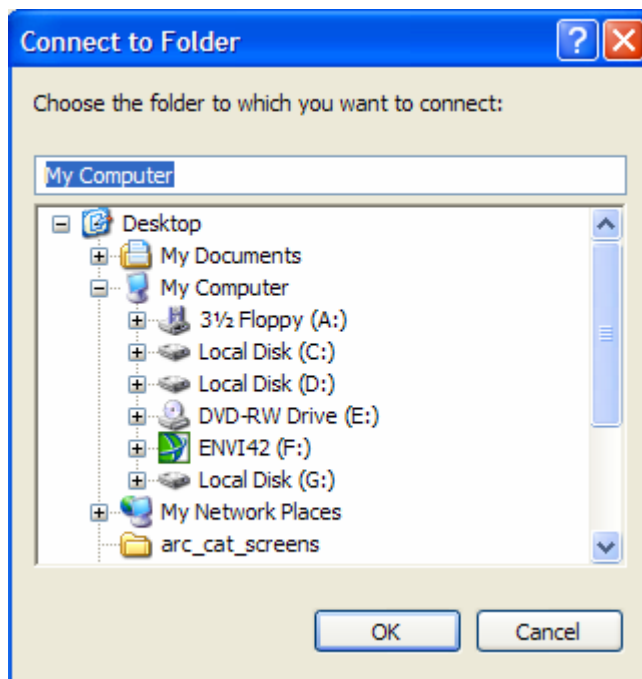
Connect to Folder

Choose the folder to which you want to connect:

My Computer

Desktop
My Documents
My Computer
3½ Floppy (A:)
Local Disk (C:)
Local Disk (D:)
DVD-RW Drive (E:)
ENVI42 (F:)
Local Disk (G:)
My Network Places
arc_cat_screens

OK
Cancel